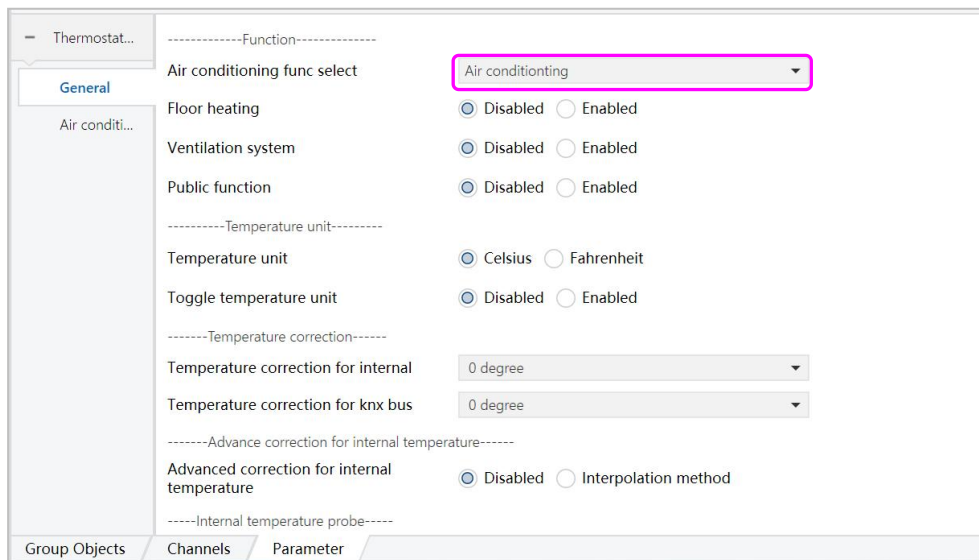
− Thermostat...
General
Air conditi...

-------------Function--------------
Air conditioning func select | Air conditionting
Floor heating | Disabled Enabled
Ventilation system | Disabled Enabled
Public function | Disabled Enabled
----------Temperature unit---------
Temperature unit | Celsius Fahrenheit
Toggle temperature unit | Disabled Enabled
-------Temperature correction------
Temperature correction for internal | 0 degree
Temperature correction for knx bus | 0 degree
-------Advance correction for internal temperature------
Advanced correction for internal temperature | Disabled Interpolation method
-----Internal temperature probe-----

Group Objects | Channels | Parameter